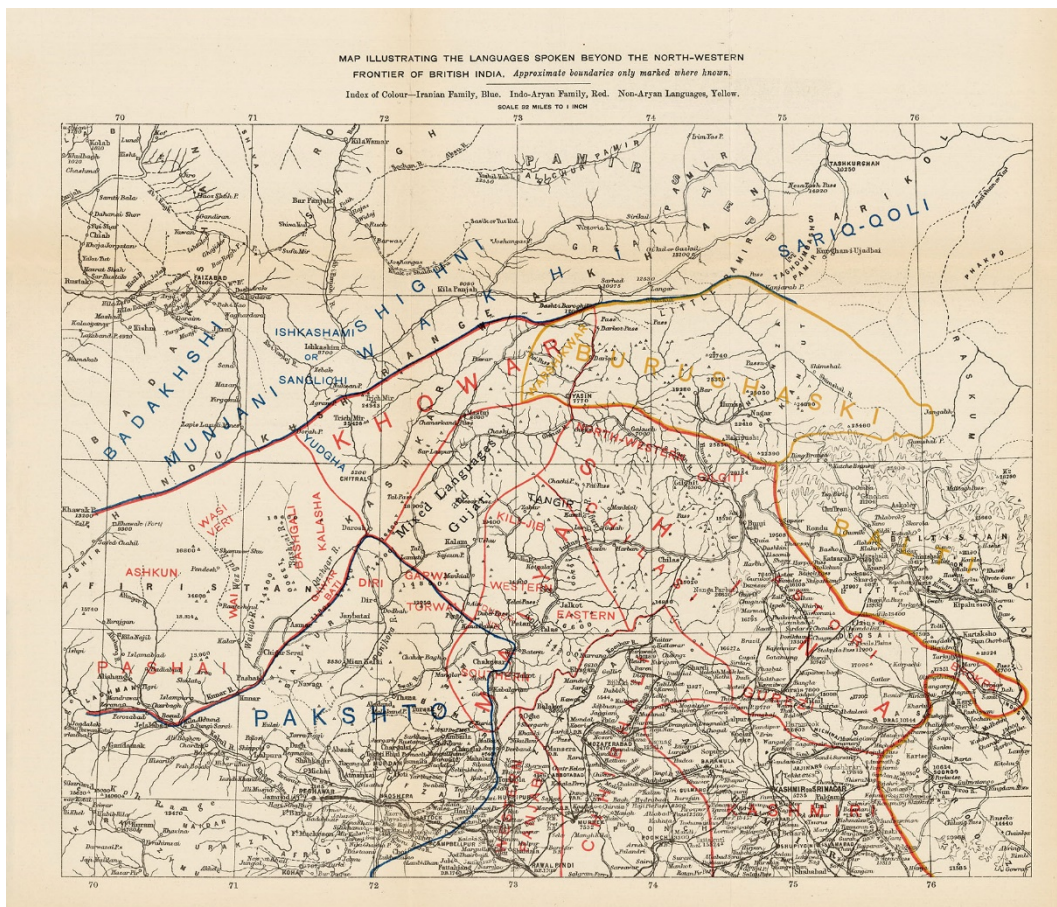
MAP ILLUSTRATING THE LANGUAGES SPOKEN BEYOND THE NORTH-WESTERN FRONTIER OF BRITISH INDIA. Approximate boundaries only marked where known.

Index of Colour—Iranian Family, Blue. Indo-Aryan Family, Red. Non-Aryan Languages, Yellow.

SCALE 32 MILES TO 1 INCH

70 71 72 73 74 75 76

PAMIR

SARIQ-QOLI

SHIGHNI

WAKHI

ISHKASHAMI OR SANGLICHI

BADAKHSHI

MUNJANI

YUDGHA

KHOWAR

BURUSHASKI

WASI VERI

BASHGALI

KALASHA

ASHKUN

VAI

Mixed Languages

Gujar

TANGIR

KILIJIB

GARWI

TORWALI

DIRI

BATERI

SHINA

NORTH-WESTERN

GILGITI

WESTERN

EASTERN

PASHAI

PAKSHTO

KASHMIRI

CHIBHALI

BALTISTAN

FAIZABAD

CHITRAL

KASHMIR or SRINAGAR

RAWAL PINDI

PESHAWAR

Kohat

70 71 72 73 74 75 76